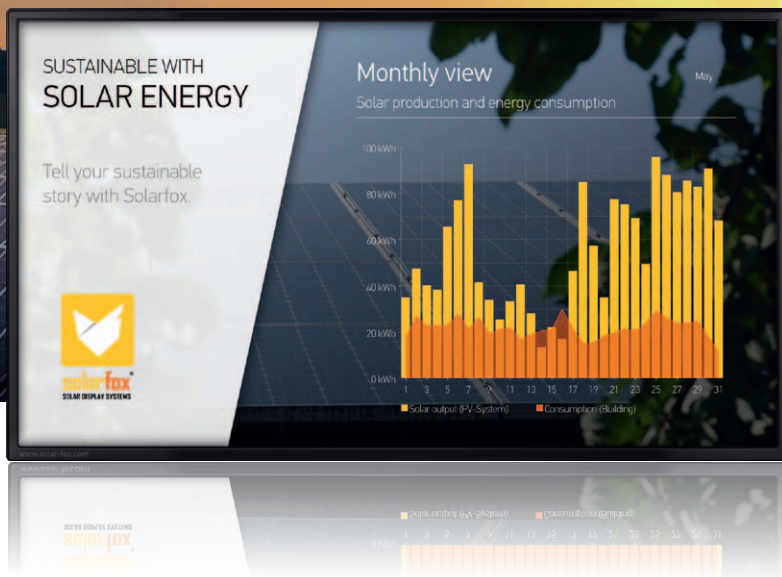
SUSTAINABLE WITH
SOLAR ENERGY

Tell your sustainable story with Solarfox.

solarfox®
SOLAR DISPLAY SYSTEMS

Monthly view
May
Solar production and energy consumption

100 kWh
80 kWh
60 kWh
40 kWh
20 kWh
0 kWh

1 3 5 7 9 11 13 15 17 19 21 23 25 27 29 31

Solar output (PV-System) Consumption (Building)

www.solar-fox.com